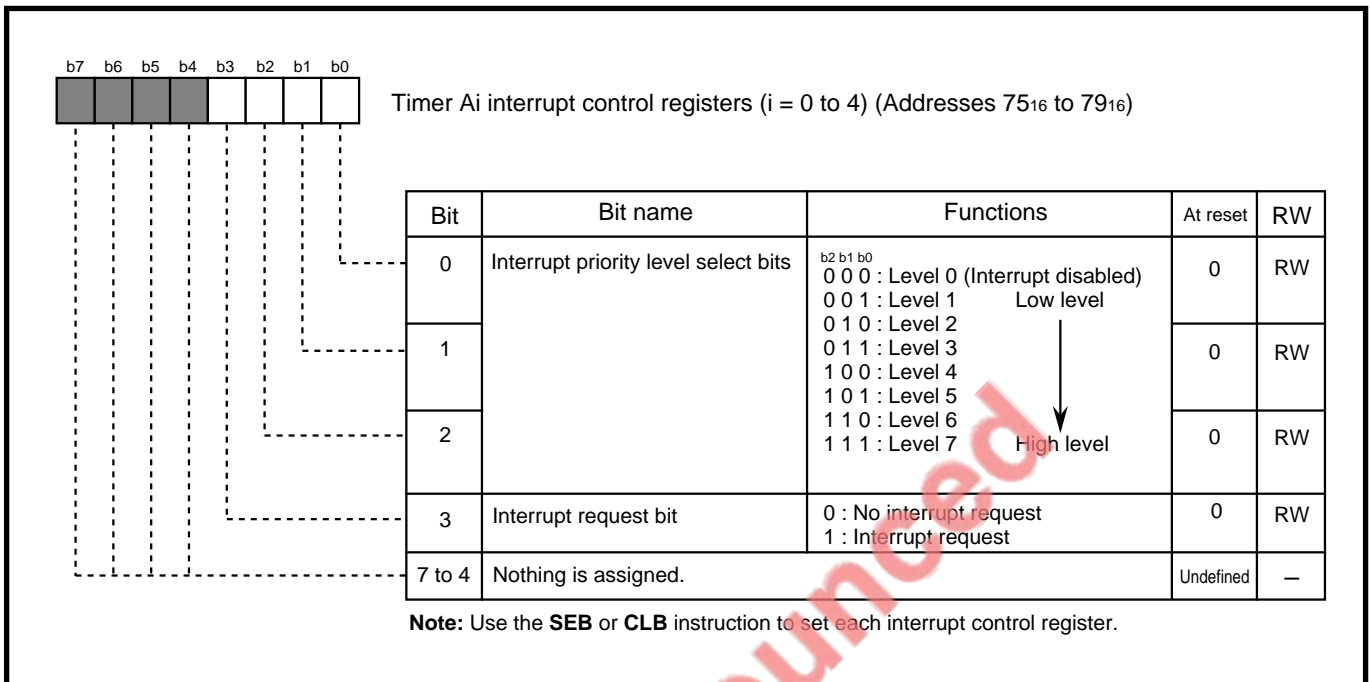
b7 b6 b5 b4 b3 b2 b1 b0

Timer Ai interrupt control registers (i = 0 to 4) (Addresses $75_{16}$ to $79_{16}$)

| Bit | Bit name | Functions | At reset | RW |
|---|---|---|---|---|
| 0 | Interrupt priority level select bits | b2 b1 b0<br>0 0 0 : Level 0 (Interrupt disabled)<br>0 0 1 : Level 1 Low level<br>0 1 0 : Level 2<br>0 1 1 : Level 3<br>1 0 0 : Level 4<br>1 0 1 : Level 5<br>1 1 0 : Level 6<br>1 1 1 : Level 7 High level | 0 | RW |
| 1 | | | 0 | RW |
| 2 | | | 0 | RW |
| 3 | Interrupt request bit | 0 : No interrupt request<br>1 : Interrupt request | 0 | RW |
| 7 to 4 | Nothing is assigned. | | Undefined | – |

Note: Use the SEB or CLB instruction to set each interrupt control register.

ounced